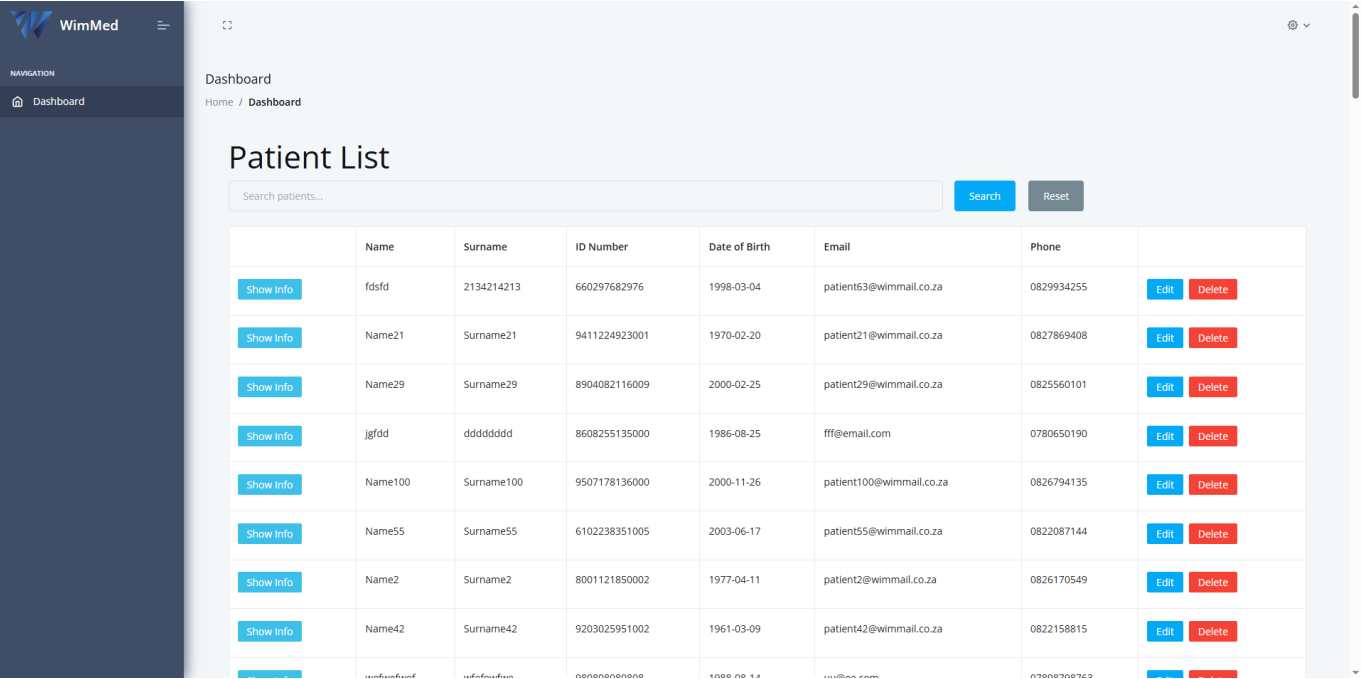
WimMed

NAVIGATION

Dashboard

Dashboard

Home / Dashboard

Patient List

Search patients...

Search

Reset

| | Name | Surname | ID Number | Date of Birth | Email | Phone | |
|---|---|---|---|---|---|---|---|
| Show Info | fdsfd | 2134214213 | 660297682976 | 1998-03-04 | patient63@wimmail.co.za | 0829934255 | Edit Delete |
| Show Info | Name21 | Surname21 | 9411224923001 | 1970-02-20 | patient21@wimmail.co.za | 0827869408 | Edit Delete |
| Show Info | Name29 | Surname29 | 8904082116009 | 2000-02-25 | patient29@wimmail.co.za | 0825560101 | Edit Delete |
| Show Info | jgfdd | dddddddd | 8608255135000 | 1986-08-25 | fff@email.com | 0780650190 | Edit Delete |
| Show Info | Name100 | Surname100 | 9507178136000 | 2000-11-26 | patient100@wimmail.co.za | 0826794135 | Edit Delete |
| Show Info | Name55 | Surname55 | 6102238351005 | 2003-06-17 | patient55@wimmail.co.za | 0822087144 | Edit Delete |
| Show Info | Name2 | Surname2 | 8001121850002 | 1977-04-11 | patient2@wimmail.co.za | 0826170549 | Edit Delete |
| Show Info | Name42 | Surname42 | 9203025951002 | 1961-03-09 | patient42@wimmail.co.za | 0822158815 | Edit Delete |
| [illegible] | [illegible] | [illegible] | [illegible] | 1988-08-14 | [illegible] | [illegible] | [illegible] |